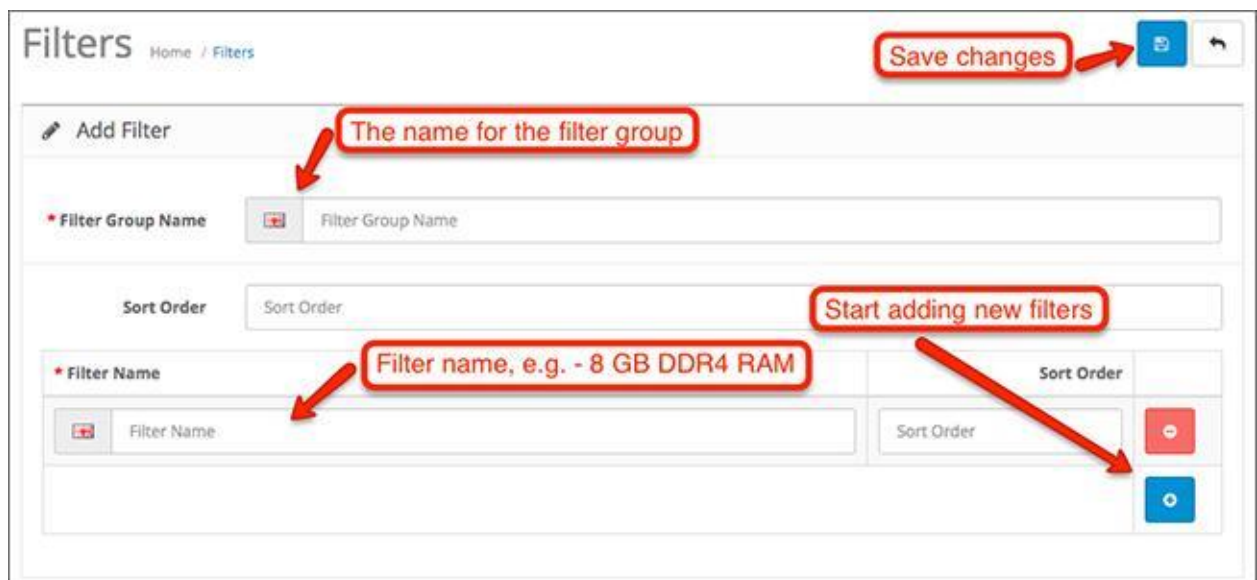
Filters Home / Filters

Save changes

Add Filter

The name for the filter group

* Filter Group Name

Filter Group Name

Sort Order

Sort Order

Start adding new filters

| * Filter Name | Sort Order |  |
|---|---|---|
| Filter Name | Sort Order |  |

Filter name, e.g. - 8 GB DDR4 RAM